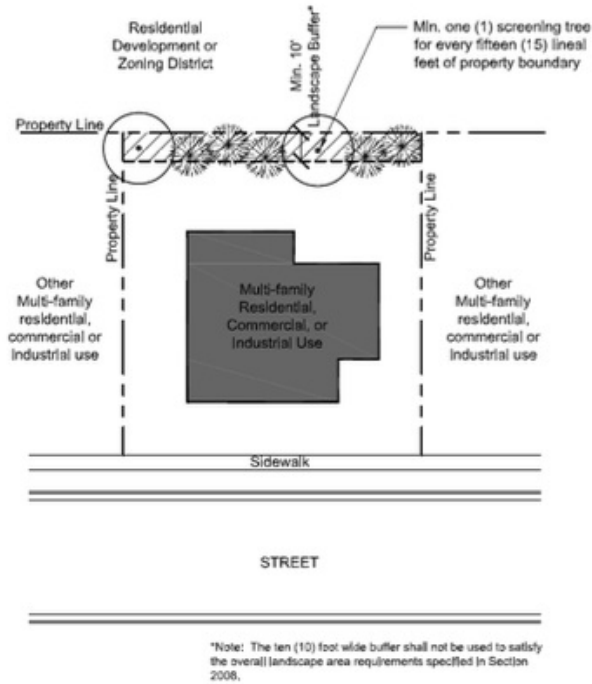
Residential Development or Zoning District

Min. 10' Landscape Buffer*

Min. one (1) screening tree for every fifteen (15) lineal feet of property boundary

Property Line

Property Line

Property Line

Other Multi-family residential, commercial or industrial use

Multi-family Residential, Commercial, or Industrial Use

Other Multi-family residential, commercial or industrial use

Sidewalk

STREET

*Note: The ten (10) foot wide buffer shall not be used to satisfy the overall landscape area requirements specified in Section 2008.